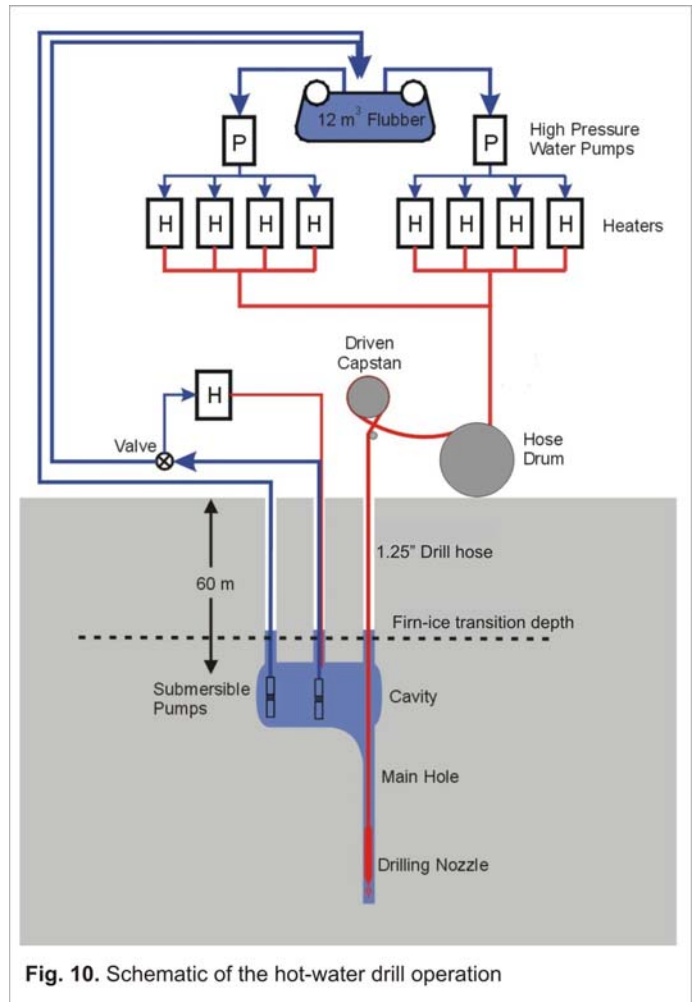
$12\ m^3$ Flubber

P

P

High Pressure Water Pumps

H H H H

H H H H

Heaters

Driven Capstan

H

Valve

Hose Drum

60 m

1.25" Drill hose

Firn-ice transition depth

Submersible Pumps

Cavity

Main Hole

Drilling Nozzle

**Fig. 10.** Schematic of the hot-water drill operation